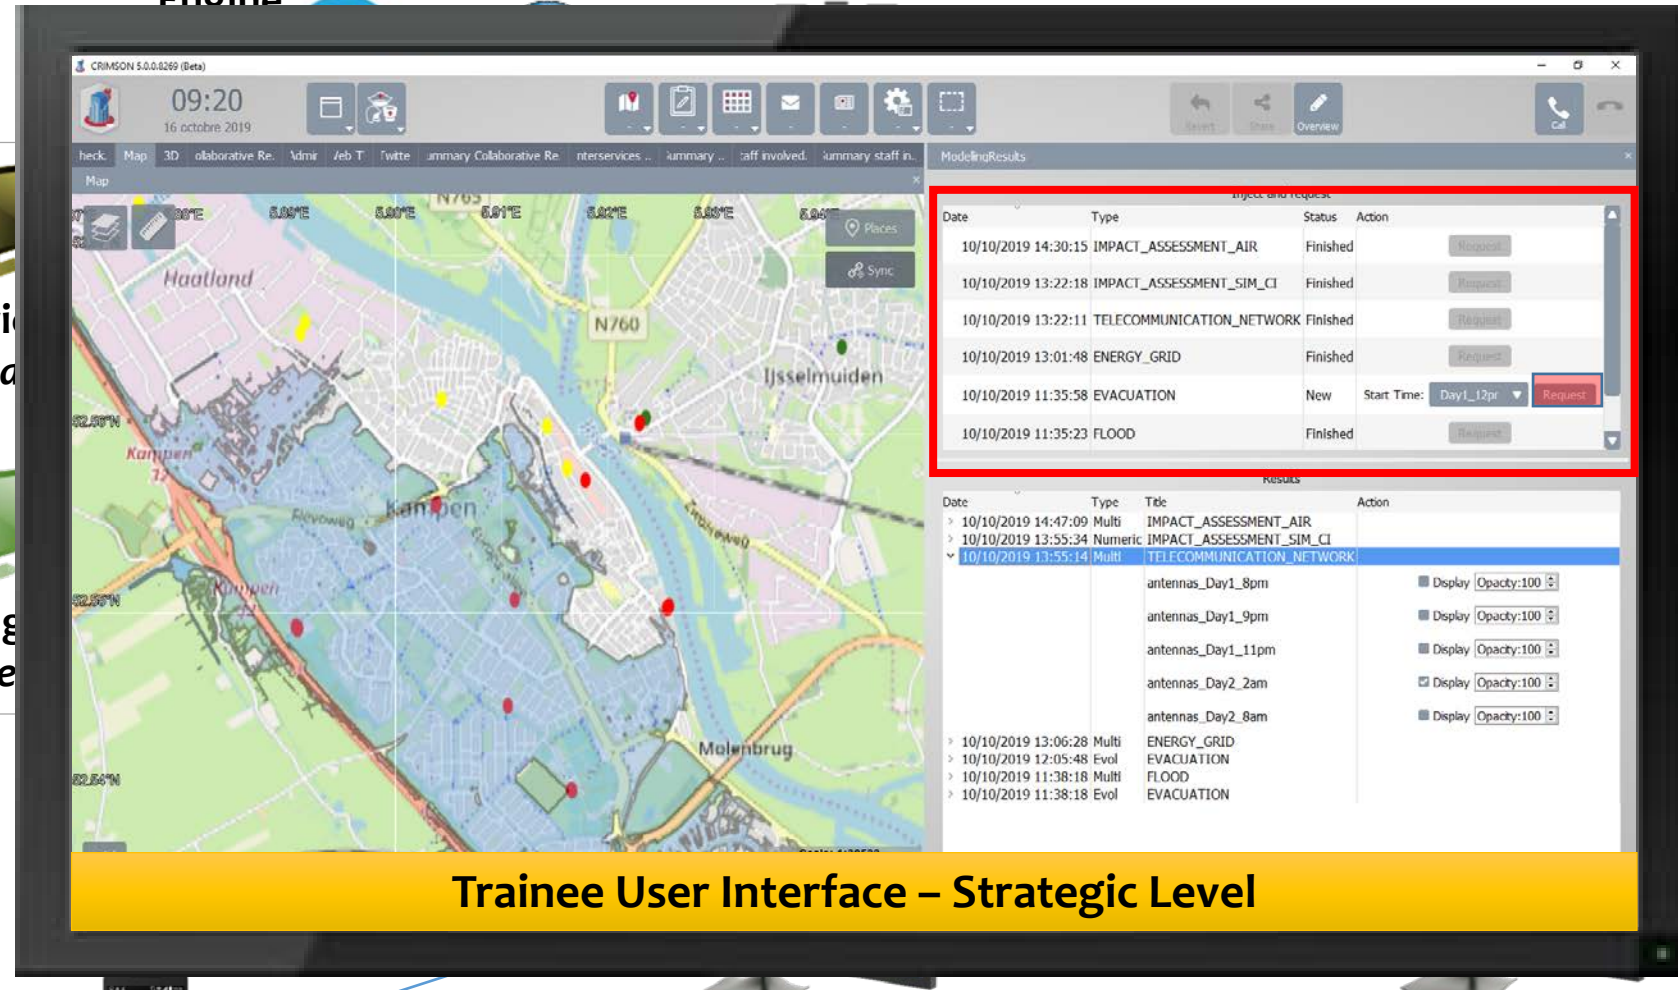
CRIMSON 5.0.0.8269 (Beta)

09:20
16 octobre 2019

Revert Share Overview Call

heck Map 3D ollaborative Re. Admir Veb T Twitte ummary Collaborative Re. nterservices .. ummary .. taff involved. ummary staff in.

Map

ModelingResults

Places
Sync

5.88°E 5.89°E 5.90°E 5.91°E 5.92°E 5.93°E 5.94°E
N765
Haatland
N760
IJsselmuiden
52.56°N
Kampen
Flevoweg
Kampen
52.55°N
Kampen
Molenbrug
52.54°N

Inject and request

| Date | Type | Status | Action |
|---|---|---|---|
| 10/10/2019 14:30:15 | IMPACT_ASSESSMENT_AIR | Finished | Request |
| 10/10/2019 13:22:18 | IMPACT_ASSESSMENT_SIM_CI | Finished | Request |
| 10/10/2019 13:22:11 | TELECOMMUNICATION_NETWORK | Finished | Request |
| 10/10/2019 13:01:48 | ENERGY_GRID | Finished | Request |
| 10/10/2019 11:35:58 | EVACUATION | New | Start Time: Day1_12pr Request |
| 10/10/2019 11:35:23 | FLOOD | Finished | Request |

Results

| Date | Type | Title | Action |
|---|---|---|---|
| 10/10/2019 14:47:09 | Multi | IMPACT_ASSESSMENT_AIR | |
| 10/10/2019 13:55:34 | Numeric | IMPACT_ASSESSMENT_SIM_CI | |
| 10/10/2019 13:55:14 | Multi | TELECOMMUNICATION_NETWORK | |
| | | antennas_Day1_8pm | Display Opacity:100 |
| | | antennas_Day1_9pm | Display Opacity:100 |
| | | antennas_Day1_11pm | Display Opacity:100 |
| | | antennas_Day2_2am | Display Opacity:100 |
| | | antennas_Day2_8am | Display Opacity:100 |
| 10/10/2019 13:06:28 | Multi | ENERGY_GRID | |
| 10/10/2019 12:05:48 | Evol | EVACUATION | |
| 10/10/2019 11:38:18 | Multi | FLOOD | |
| 10/10/2019 11:38:18 | Evol | EVACUATION | |

Trainee User Interface – Strategic Level